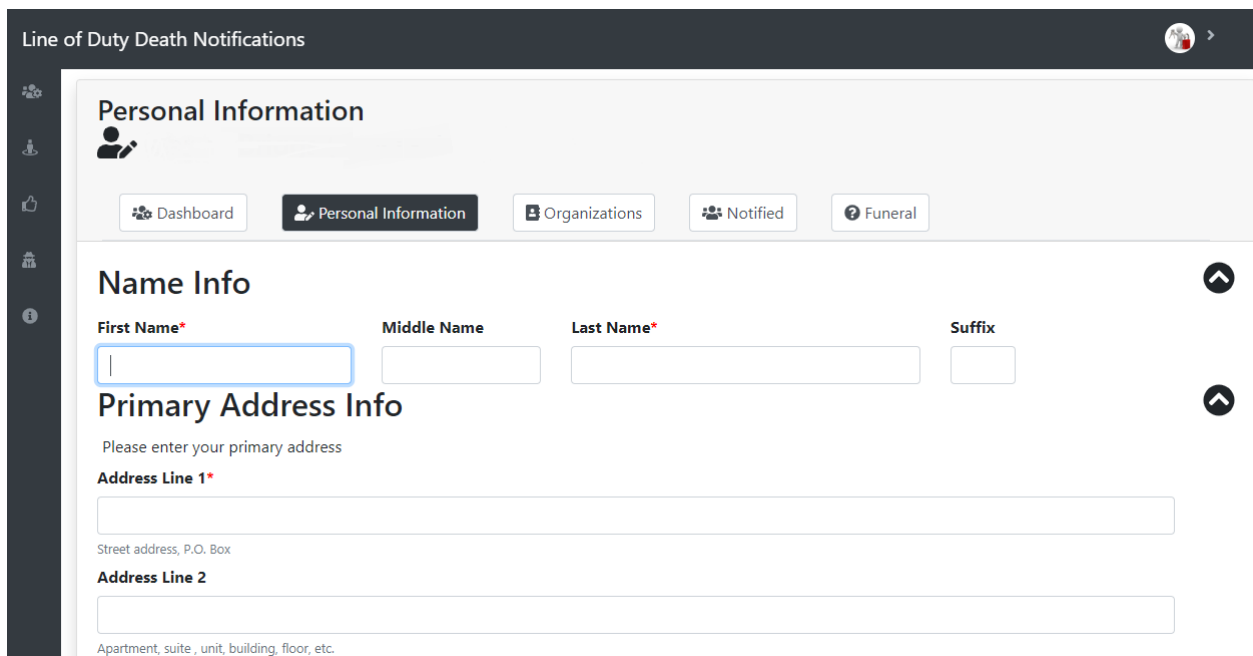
Line of Duty Death Notifications

Personal Information

Dashboard
Personal Information
Organizations
Notified
Funeral

Name Info

First Name*
Middle Name
Last Name*
Suffix

Primary Address Info

Please enter your primary address

Address Line 1*

Street address, P.O. Box

Address Line 2

Apartment, suite , unit, building, floor, etc.